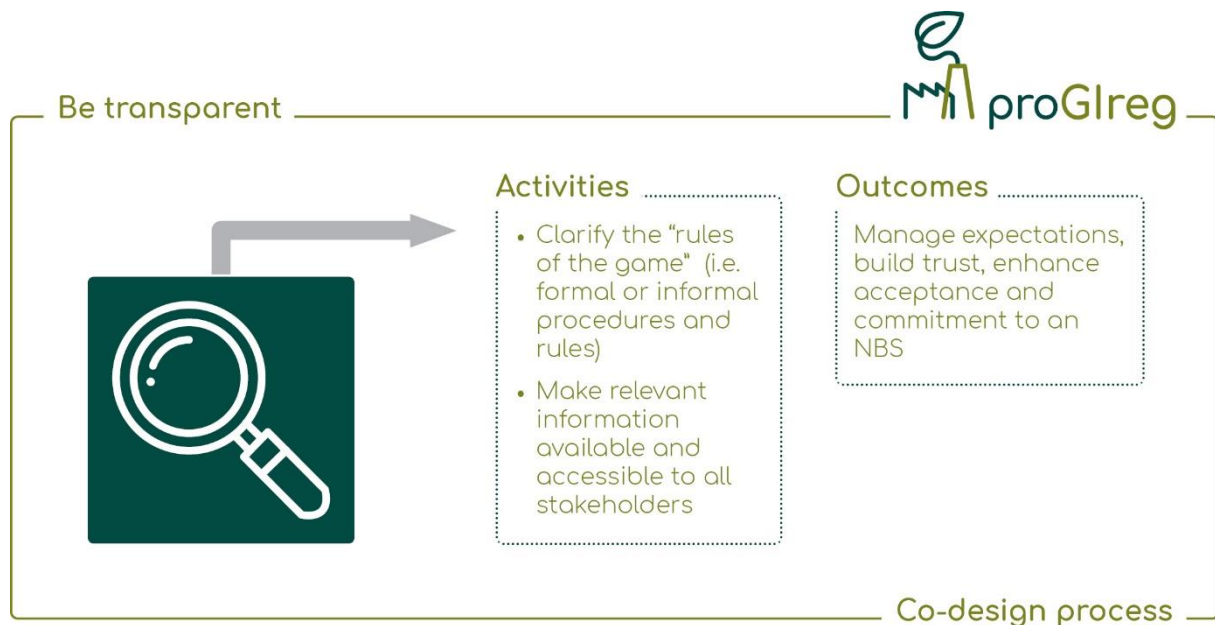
proGIreg

Be transparent

Activities

- Clarify the "rules of the game" (i.e. formal or informal procedures and rules)
- Make relevant information available and accessible to all stakeholders

Outcomes

Manage expectations, build trust, enhance acceptance and commitment to an NBS

Co-design process